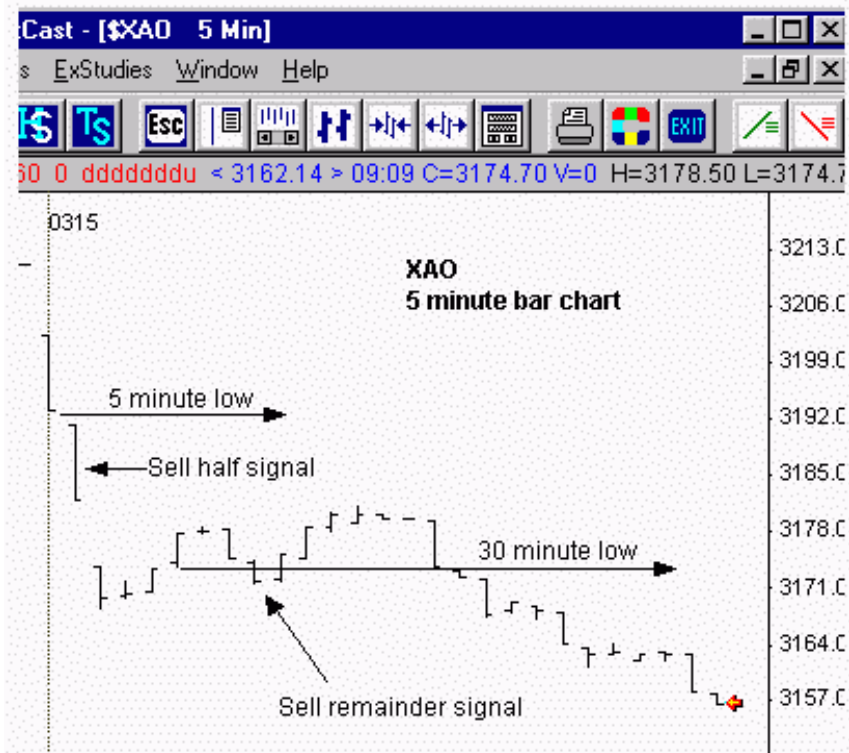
tCast - [$XAO 5 Min]

s ExStudies Window Help

Esc EXIT

60 0 ddddddu < 3162.14 > 09:09 C=3174.70 V=0 H=3178.50 L=3174.7

0315

XAO
5 minute bar chart

5 minute low

Sell half signal

30 minute low

Sell remainder signal

3213.0
3206.0
3199.0
3192.0
3185.0
3178.0
3171.0
3164.0
3157.0